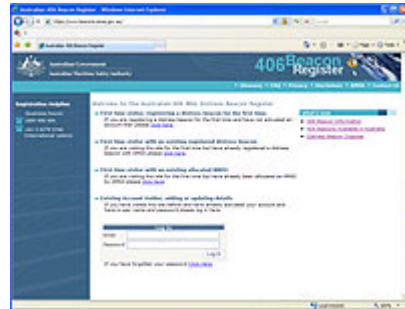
Australian 406 Beacon Register - Windows Internet Explorer

Australian 406 Beacon Register

Australian Government
Australian Maritime Safety Authority

406 Beacon Register

Glossary | FAQ | Privacy | Disclaimer | EPIRB | Contact Us

Registration Helpline

Welcome to the Australian 406 MHz Distress Beacon Register

First time visitor: registering a Distress Beacon for the first time.

First time visitor with an existing registered Distress Beacon

First time visitor with an existing allocated MMSI

Existing Account Holder: adding or updating details

Log In

Email

Password

Log In

What's New

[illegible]